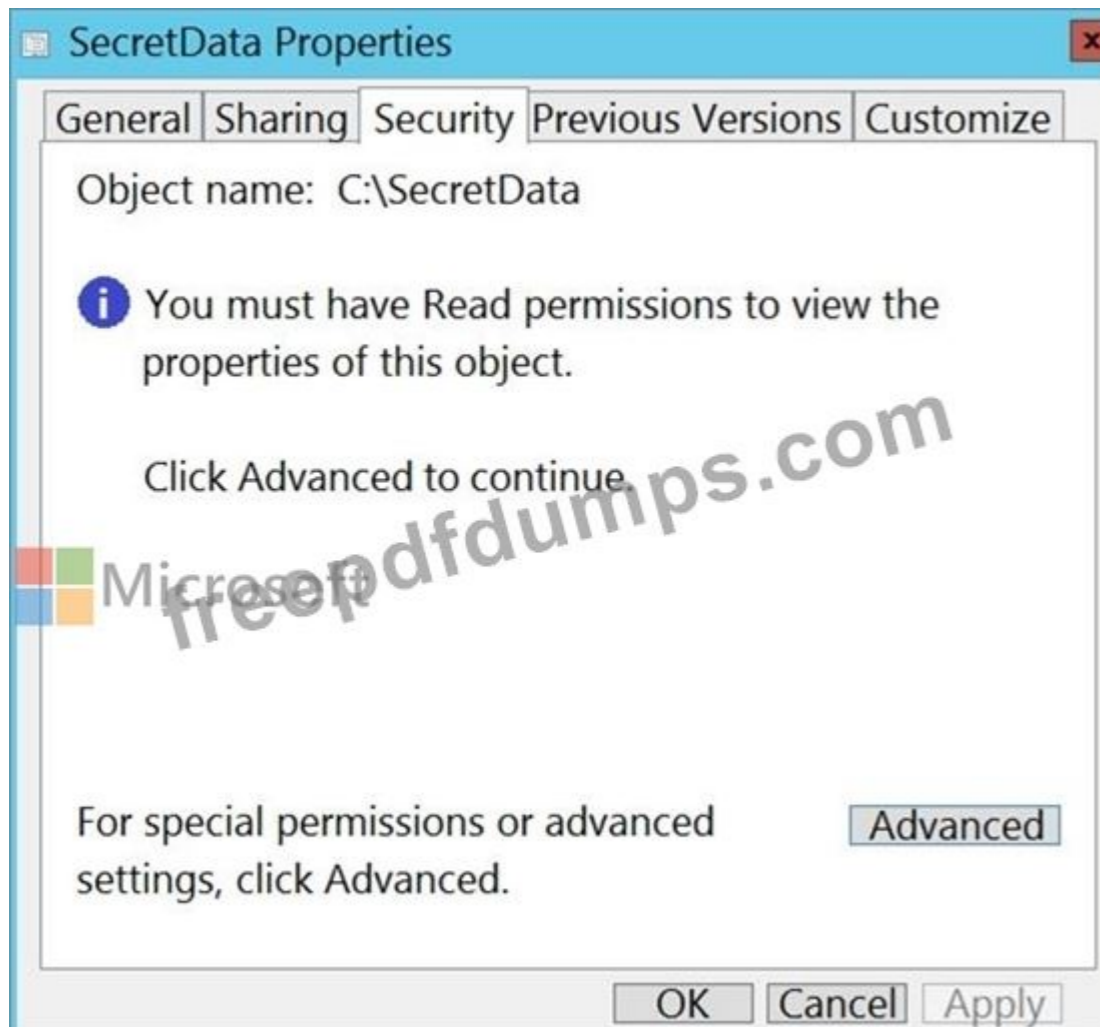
SecretData Properties

General | Sharing | Security | Previous Versions | Customize

Object name: C:\SecretData

You must have Read permissions to view the properties of this object.

Click Advanced to continue.

Microsoft

freepdfdumps.com

For special permissions or advanced settings, click Advanced.

Advanced

OK Cancel Apply